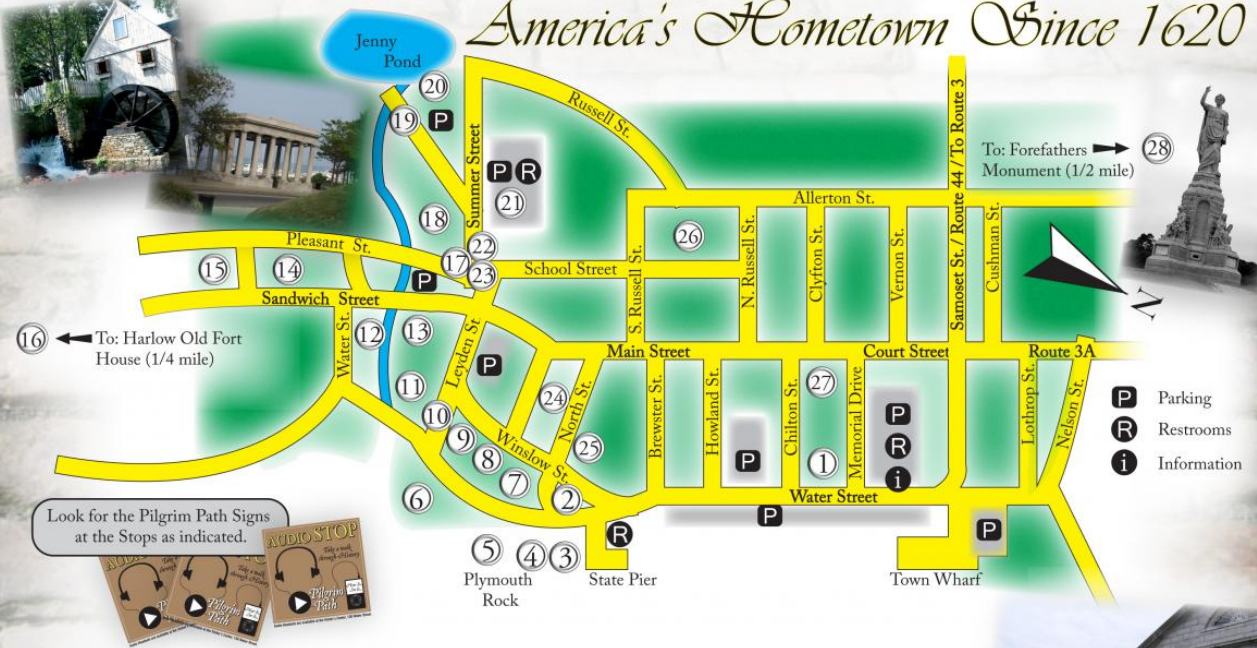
America's Hometown Since 1620

Jenny Pond

20
19 P
Russell St.
Summer Street
P R
21
To: Forefathers Monument (1/2 mile) 28
Allerton St.
Samoset St. / Route 44 / To Route 3
Cushman St.
18
26
Pleasant St.
22
17
23
School Street
S. Russell St.
N. Russell St.
Clyfton St.
Vernon St.
15
14
P
Sandwich Street
N
16 To: Harlow Old Fort House (1/4 mile)
Water St.
12
13
Leyden St.
P
Main Street
Court Street
Route 3A
11
24
North St.
Brewster St.
Howland St.
Chilton St.
27
Memorial Drive
P
R
i
Lothrop St.
Nelson St.
P Parking
R Restrooms
i Information
10
9
8
Winslow St.
25
7
2
P
1
Water Street
6
P
Look for the Pilgrim Path Signs at the Stops as indicated.
R
P
5 4 3
Plymouth Rock
State Pier
Town Wharf
AUDIO STOP
Take a walk through History
Pilgrim Path